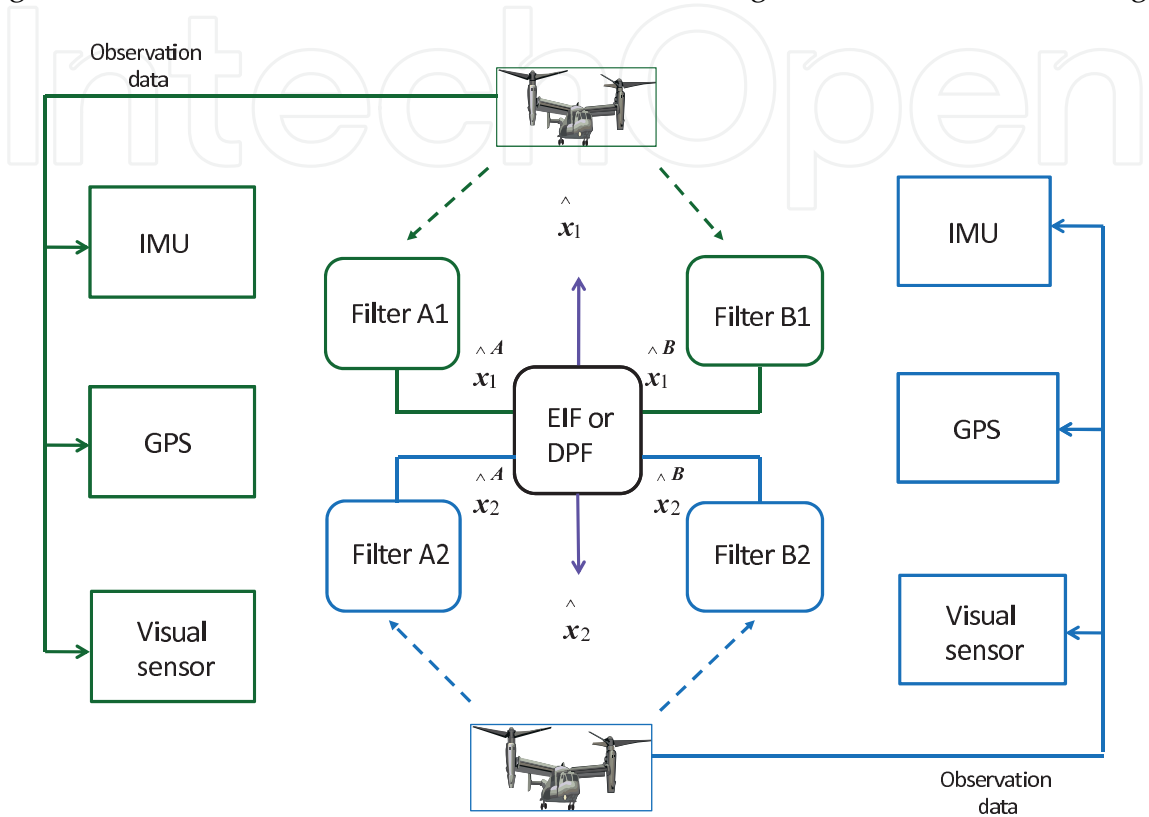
IntechOpen

Observation data

IMU

GPS

Visual sensor

$\hat{x}_1$

Filter A1

Filter B1

$\hat{x}_1^A$

$\hat{x}_1^B$

EIF or DPF

$\hat{x}_2^A$

$\hat{x}_2^B$

Filter A2

Filter B2

$\hat{x}_2$

IMU

GPS

Visual sensor

Observation data